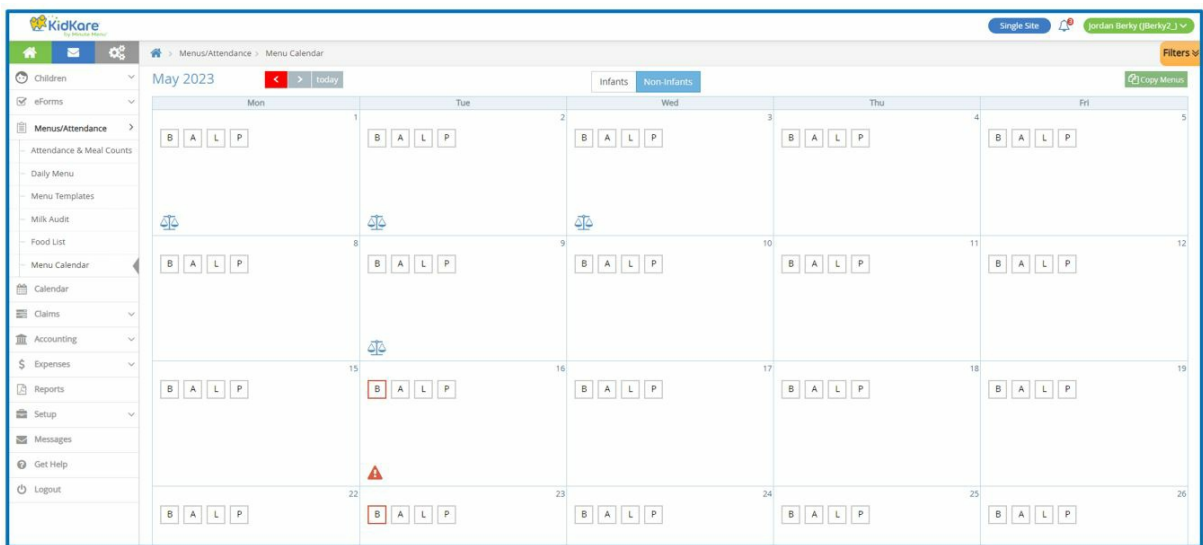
KidKare by Minute Menu

Single Site
Jordan Berky (JBerky2_)

Menus/Attendance > Menu Calendar
Filters

Children
eForms
Menus/Attendance
Attendance & Meal Counts
Daily Menu
Menu Templates
Milk Audit
Food List
Menu Calendar
Calendar
Claims
Accounting
Expenses
Reports
Setup
Messages
Get Help
Logout

May 2023
today
Infants
Non-Infants
Copy Menus

| Mon | Tue | Wed | Thu | Fri |
|---|---|---|---|---|
| 1 B A L P | 2 B A L P | 3 B A L P | 4 B A L P | 5 B A L P |
| 8 B A L P | 9 B A L P | 10 B A L P | 11 B A L P | 12 B A L P |
| 15 B A L P | 16 B A L P | 17 B A L P | 18 B A L P | 19 B A L P |
| 22 B A L P | 23 B A L P | 24 B A L P | 25 B A L P | 26 B A L P |